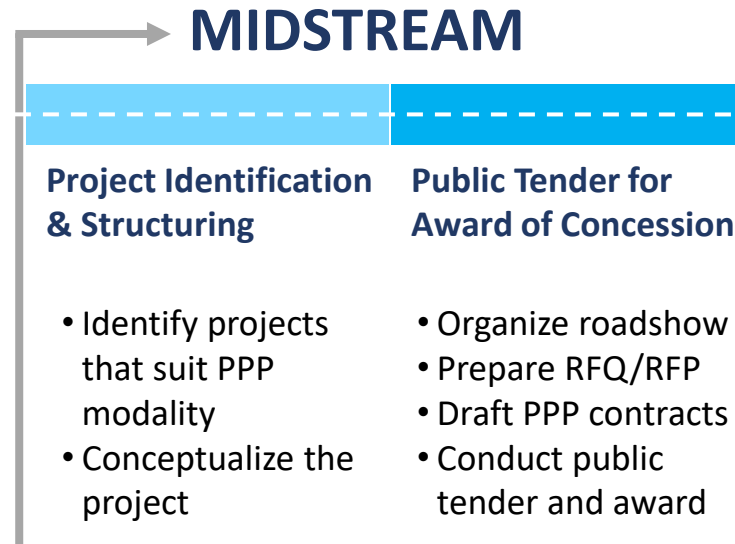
MIDSTREAM

Project Identification & Structuring

- Identify projects that suit PPP modality
- Conceptualize the project

Public Tender for Award of Concession

- Organize roadshow
- Prepare RFQ/RFP
- Draft PPP contracts
- Conduct public tender and award